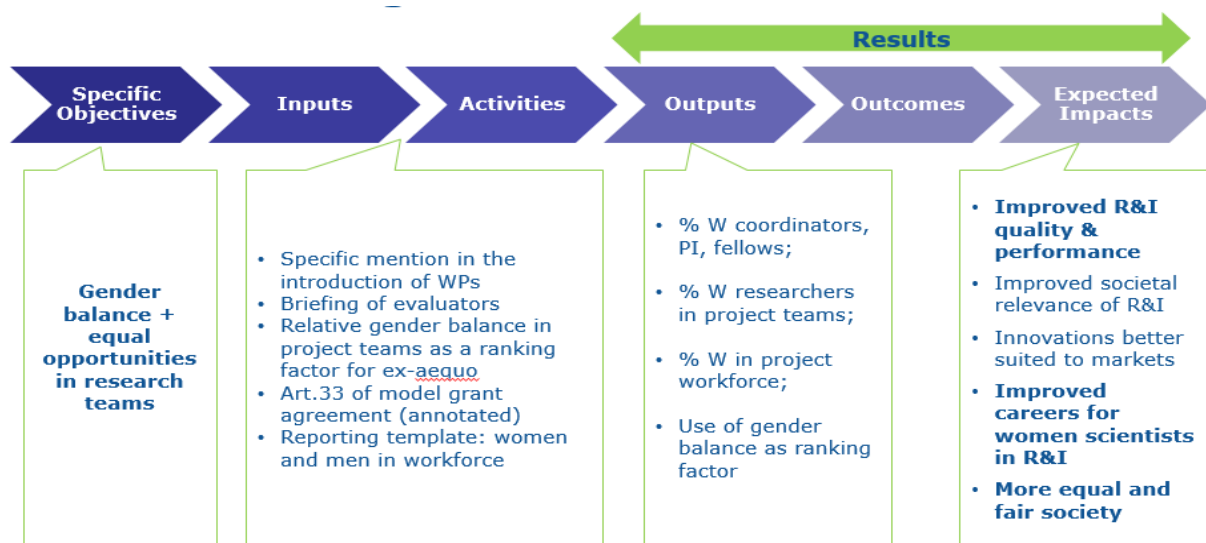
Results

Specific Objectives

Inputs

Activities

Outputs

Outcomes

Expected Impacts

Gender balance + equal opportunities in research teams

- Specific mention in the introduction of WPs
- Briefing of evaluators
- Relative gender balance in project teams as a ranking factor for ex-aequo
- Art.33 of model grant agreement (annotated)
- Reporting template: women and men in workforce

- % W coordinators, PI, fellows;
- % W researchers in project teams;
- % W in project workforce;
- Use of gender balance as ranking factor

- Improved R&I quality & performance
- Improved societal relevance of R&I
- Innovations better suited to markets
- Improved careers for women scientists in R&I
- More equal and fair society